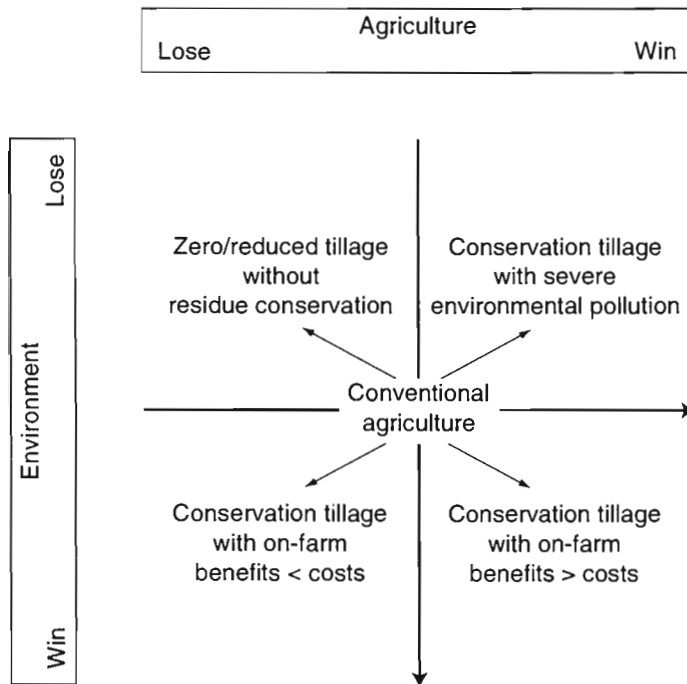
Agriculture
Lose Win

Lose
Environment
Win

Zero/reduced tillage without residue conservation

Conservation tillage with severe environmental pollution

Conventional agriculture

Conservation tillage with on-farm benefits < costs

Conservation tillage with on-farm benefits > costs